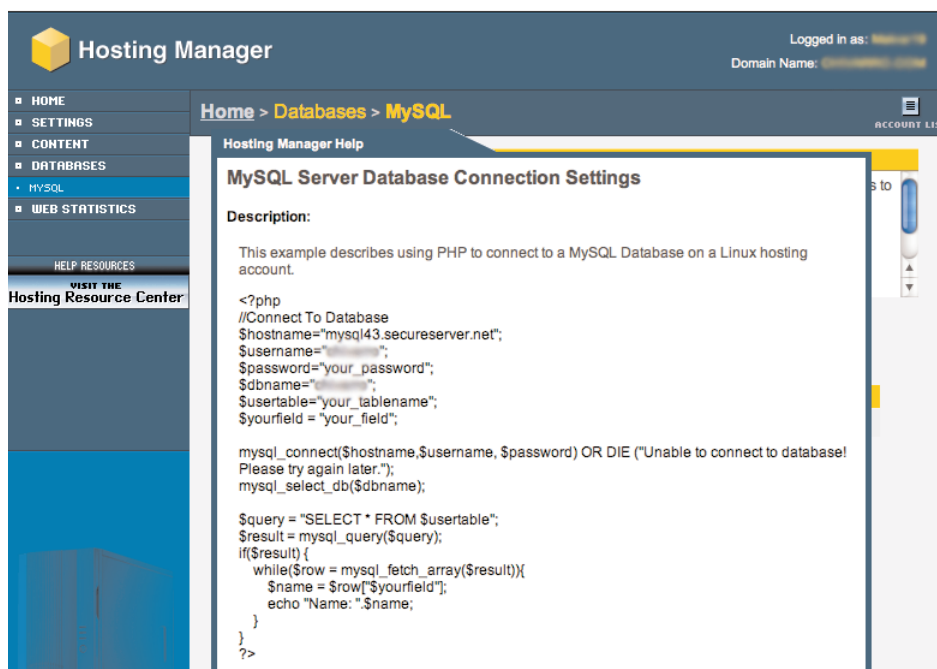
Hosting Manager

Logged in as: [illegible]
Domain Name: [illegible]

HOME
SETTINGS
CONTENT
DATABASES
MYSQL
WEB STATISTICS

HELP RESOURCES
VISIT THE
Hosting Resource Center

Home > Databases > MySQL

ACCOUNT LI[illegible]

s to

Hosting Manager Help

MySQL Server Database Connection Settings

Description:

This example describes using PHP to connect to a MySQL Database on a Linux hosting account.

<?php
//Connect To Database
$hostname="mysql43.secureserver.net";
$username="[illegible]";
$password="your_password";
$dbname="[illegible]";
$usertable="your_tablename";
$yourfield = "your_field";

mysql_connect($hostname,$username, $password) OR DIE ("Unable to connect to database! Please try again later.");
mysql_select_db($dbname);

$query = "SELECT * FROM $usertable";
$result = mysql_query($query);
if($result) {
while($row = mysql_fetch_array($result)){
$name = $row["$yourfield"];
echo "Name: ".$name;
}
}
?>